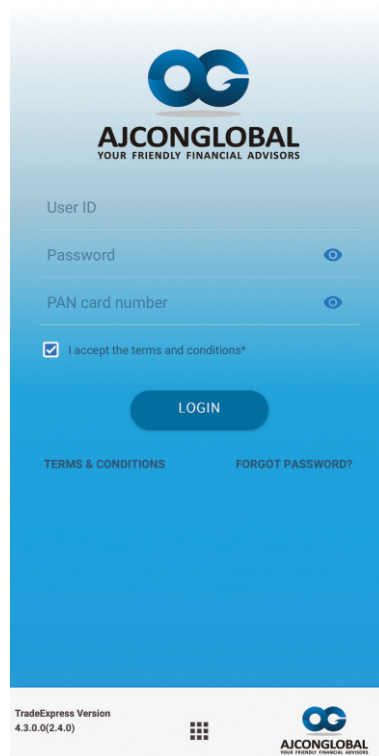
AJCONGLOBAL
YOUR FRIENDLY FINANCIAL ADVISORS

User ID

Password

PAN card number

I accept the terms and conditions*

LOGIN

TERMS & CONDITIONS

FORGOT PASSWORD?

TradeExpress Version
4.3.0.0(2.4.0)

AJCONGLOBAL
YOUR FRIENDLY FINANCIAL ADVISORS